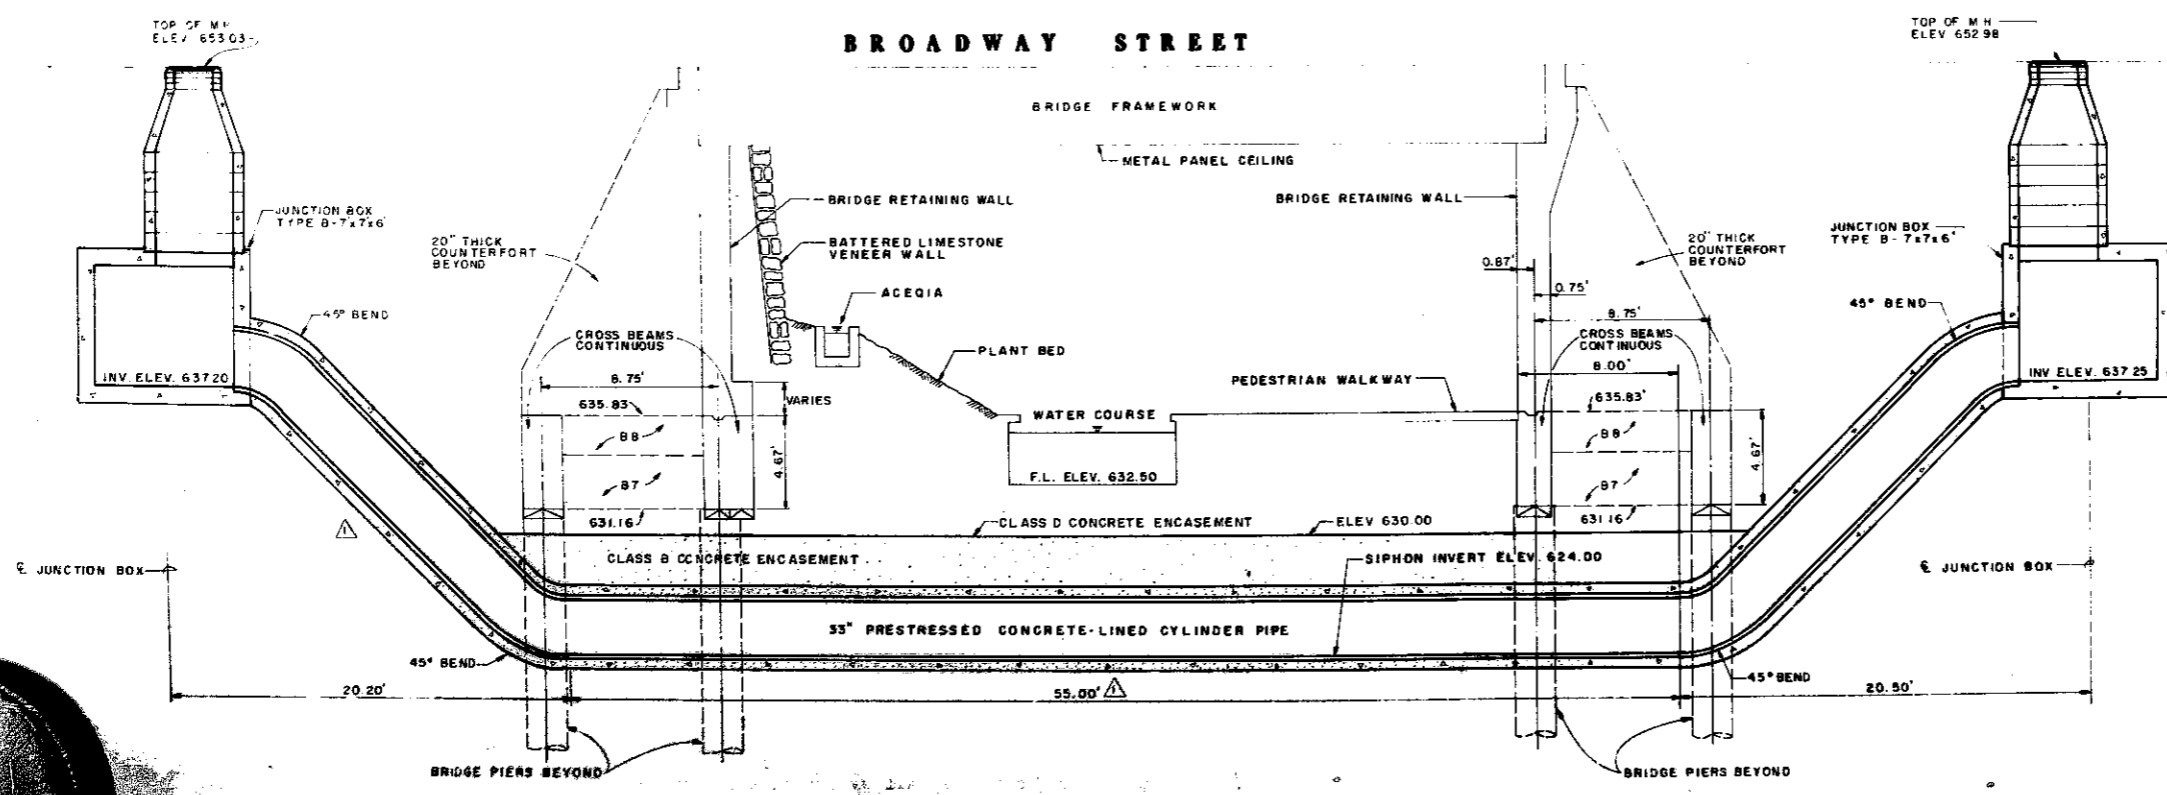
TOP OF M.H.
ELEV. 653.03

BROADWAY STREET

TOP OF M.H.
ELEV. 652.98

BRIDGE FRAMEWORK

METAL PANEL CEILING

BRIDGE RETAINING WALL

BRIDGE RETAINING WALL

JUNCTION BOX
TYPE B-7x7x6'

BATTERED LIMESTONE
VENEER WALL

20" THICK
COUNTERFORT
BEYOND

20" THICK
COUNTERFORT
BEYOND

JUNCTION BOX
TYPE B-7x7x6'

0.87'

0.75'

ACEQUIA

45° BEND

45° BEND

8.75'

CROSS BEAMS
CONTINUOUS

CROSS BEAMS
CONTINUOUS

PLANT BED

8.00'

INV. ELEV. 637.20

8.75'

INV. ELEV. 637.25

PEDESTRIAN WALKWAY

VARIES

635.83

WATER COURSE

635.83

B8

4.67'

B8

4.67'

B7

F.L. ELEV. 632.50

B7

631.16

631.16

CLASS D CONCRETE ENCASEMENT

ELEV 630.00

CLASS B CONCRETE ENCASEMENT

SIPHON INVERT ELEV. 624.00

℄ JUNCTION BOX

℄ JUNCTION BOX

33" PRESTRESSED CONCRETE-LINED CYLINDER PIPE

45° BEND

45° BEND

20.20'

55.00'

20.50'

1

1

BRIDGE PIERS BEYOND

BRIDGE PIERS BEYOND